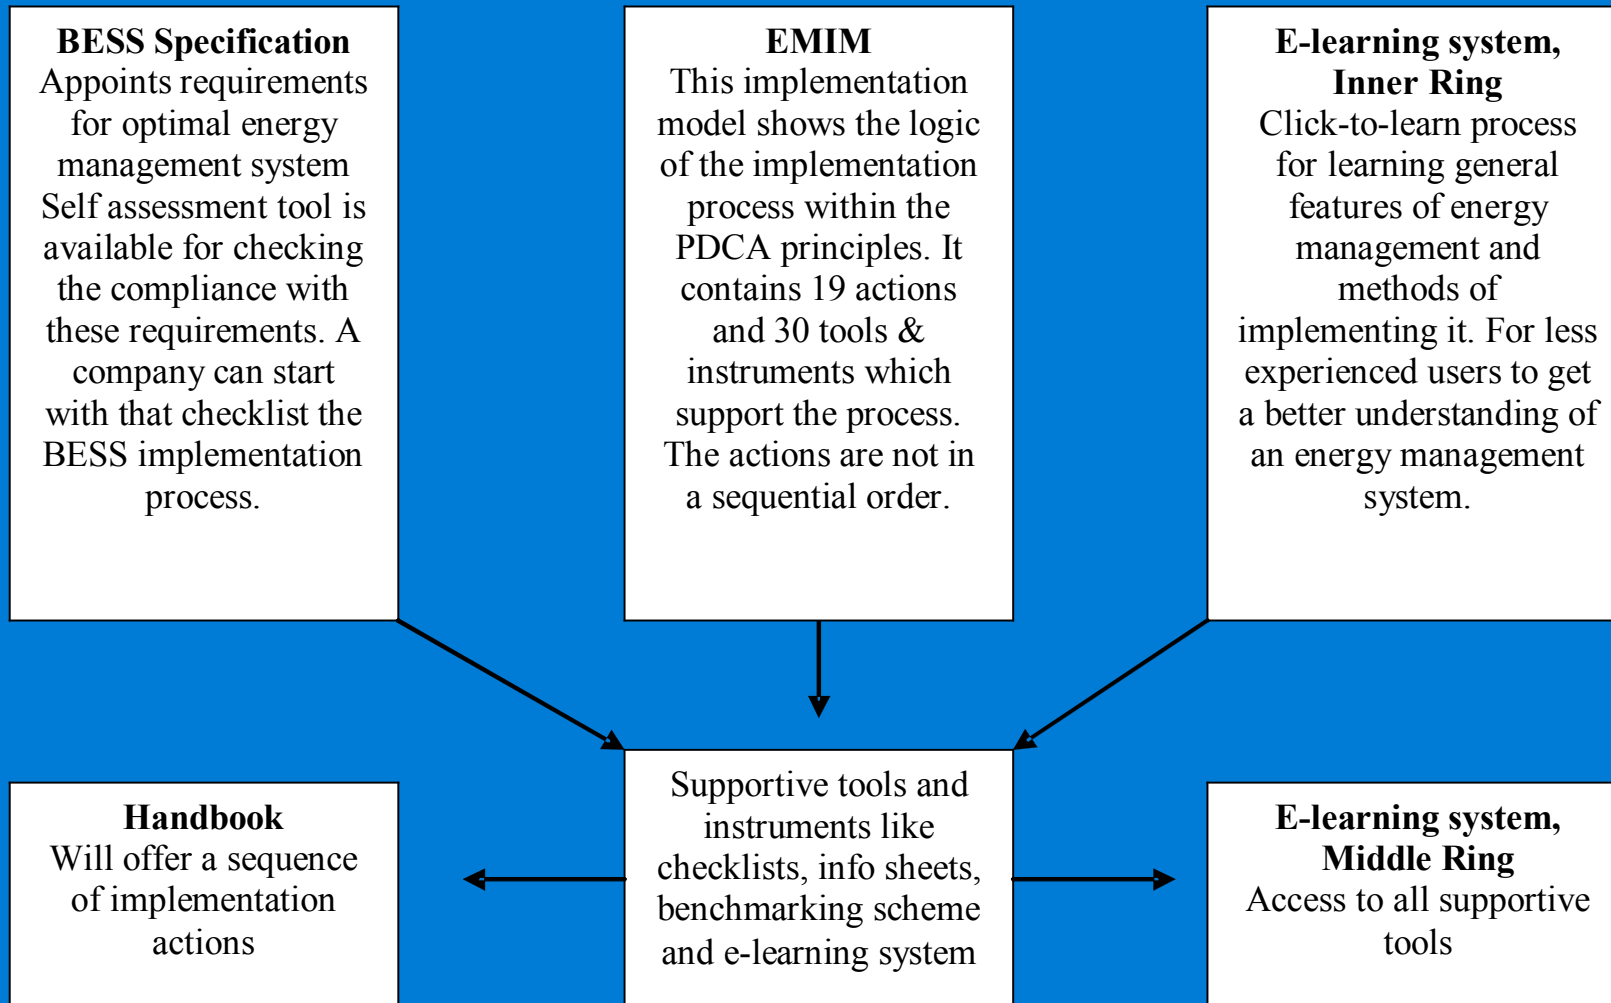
**BESS Specification**
Appoints requirements for optimal energy management system Self assessment tool is available for checking the compliance with these requirements. A company can start with that checklist the BESS implementation process.

**EMIM**
This implementation model shows the logic of the implementation process within the PDCA principles. It contains 19 actions and 30 tools & instruments which support the process. The actions are not in a sequential order.

**E-learning system, Inner Ring**
Click-to-learn process for learning general features of energy management and methods of implementing it. For less experienced users to get a better understanding of an energy management system.

**Handbook**
Will offer a sequence of implementation actions

Supportive tools and instruments like checklists, info sheets, benchmarking scheme and e-learning system

**E-learning system, Middle Ring**
Access to all supportive tools